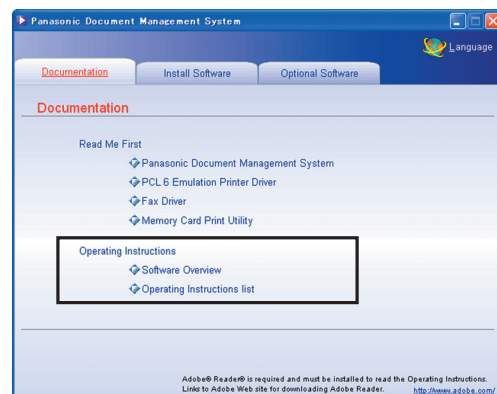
Panasonic Document Management System

Language

Documentation
Install Software
Optional Software

Documentation

Read Me First

Panasonic Document Management System

PCL 6 Emulation Printer Driver

Fax Driver

Memory Card Print Utility

Operating Instructions

Software Overview

Operating Instructions list

Adobe® Reader® is required and must be installed to read the Operating Instructions.
Links to Adobe Web site for downloading Adobe Reader. http://www.adobe.com/